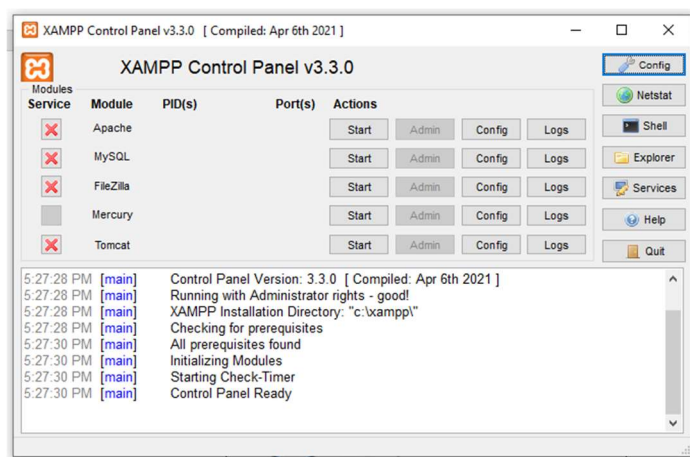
XAMPP Control Panel v3.3.0 [ Compiled: Apr 6th 2021 ]

XAMPP Control Panel v3.3.0

Config
Netstat
Shell
Explorer
Services
Help
Quit

Modules
| Service | Module | PID(s) | Port(s) | Actions | | | |
|---|---|---|---|---|---|---|---|
| | Apache | | | Start | Admin | Config | Logs |
| | MySQL | | | Start | Admin | Config | Logs |
| | FileZilla | | | Start | Admin | Config | Logs |
| | Mercury | | | Start | Admin | Config | Logs |
| | Tomcat | | | Start | Admin | Config | Logs |

5:27:28 PM [main] Control Panel Version: 3.3.0 [ Compiled: Apr 6th 2021 ]
5:27:28 PM [main] Running with Administrator rights - good!
5:27:28 PM [main] XAMPP Installation Directory: "c:\xampp\"
5:27:28 PM [main] Checking for prerequisites
5:27:30 PM [main] All prerequisites found
5:27:30 PM [main] Initializing Modules
5:27:30 PM [main] Starting Check-Timer
5:27:30 PM [main] Control Panel Ready